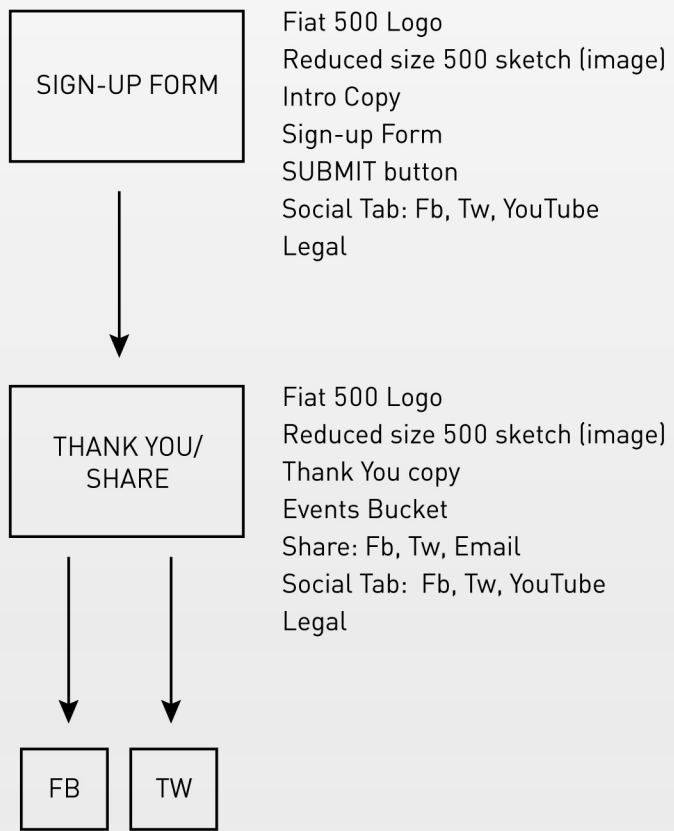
SIGN-UP FORM

Fiat 500 Logo
Reduced size 500 sketch (image)
Intro Copy
Sign-up Form
SUBMIT button
Social Tab: Fb, Tw, YouTube
Legal

THANK YOU/ SHARE

Fiat 500 Logo
Reduced size 500 sketch (image)
Thank You copy
Events Bucket
Share: Fb, Tw, Email
Social Tab: Fb, Tw, YouTube
Legal

FB

TW